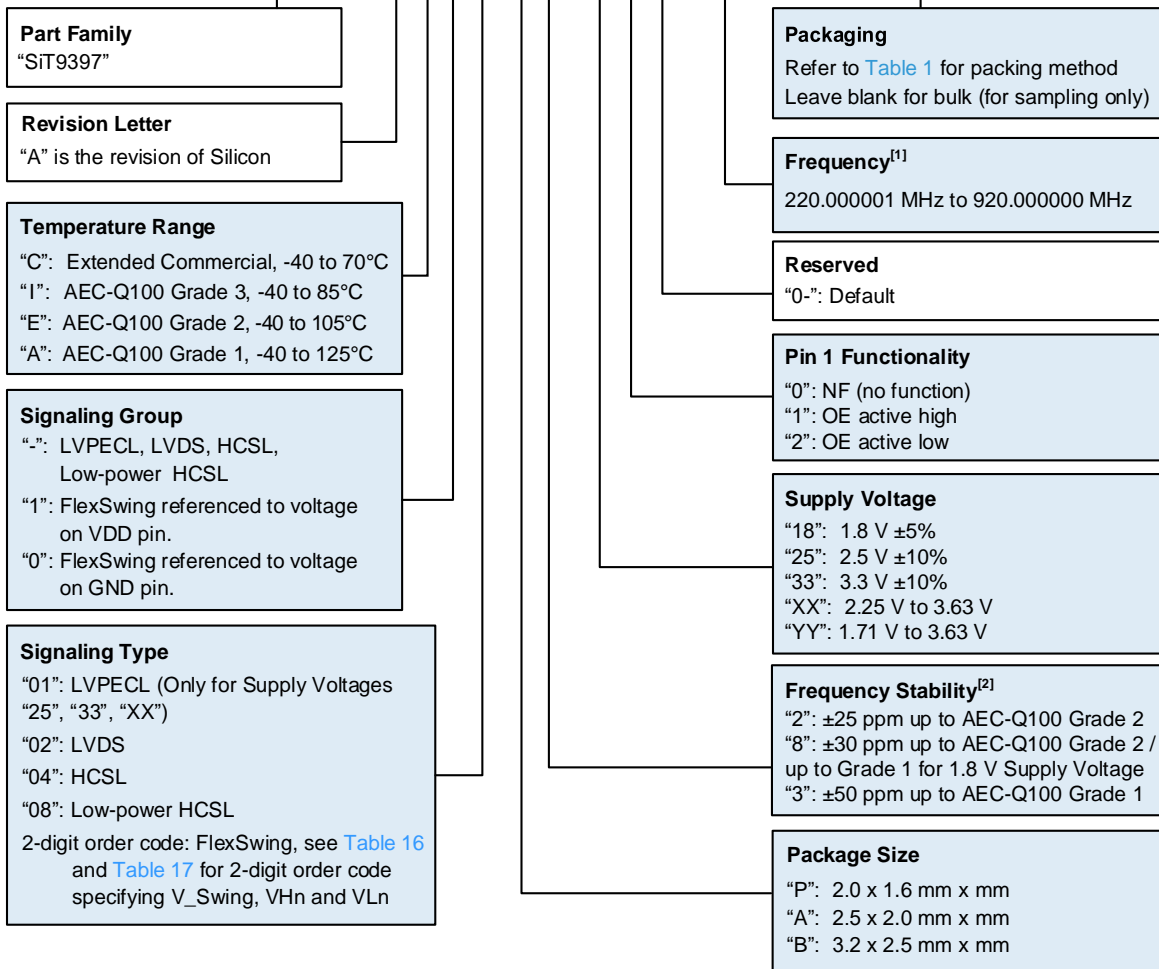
**Part Family**
"SiT9397"

**Revision Letter**
"A" is the revision of Silicon

**Temperature Range**
"C": Extended Commercial, -40 to 70°C
"I": AEC-Q100 Grade 3, -40 to 85°C
"E": AEC-Q100 Grade 2, -40 to 105°C
"A": AEC-Q100 Grade 1, -40 to 125°C

**Signaling Group**
"-": LVPECL, LVDS, HCSL, Low-power HCSL
"1": FlexSwing referenced to voltage on VDD pin.
"0": FlexSwing referenced to voltage on GND pin.

**Signaling Type**
"01": LVPECL (Only for Supply Voltages "25", "33", "XX")
"02": LVDS
"04": HCSL
"08": Low-power HCSL
2-digit order code: FlexSwing, see Table 16 and Table 17 for 2-digit order code specifying V_Swing, VHn and VLn

**Packaging**
Refer to Table 1 for packing method
Leave blank for bulk (for sampling only)

**Frequency$^{[1]}$**
220.000001 MHz to 920.000000 MHz

**Reserved**
"0-": Default

**Pin 1 Functionality**
"0": NF (no function)
"1": OE active high
"2": OE active low

**Supply Voltage**
"18": 1.8 V ±5%
"25": 2.5 V ±10%
"33": 3.3 V ±10%
"XX": 2.25 V to 3.63 V
"YY": 1.71 V to 3.63 V

**Frequency Stability$^{[2]}$**
"2": ±25 ppm up to AEC-Q100 Grade 2
"8": ±30 ppm up to AEC-Q100 Grade 2 / up to Grade 1 for 1.8 V Supply Voltage
"3": ±50 ppm up to AEC-Q100 Grade 1

**Package Size**
"P": 2.0 x 1.6 mm x mm
"A": 2.5 x 2.0 mm x mm
"B": 3.2 x 2.5 mm x mm